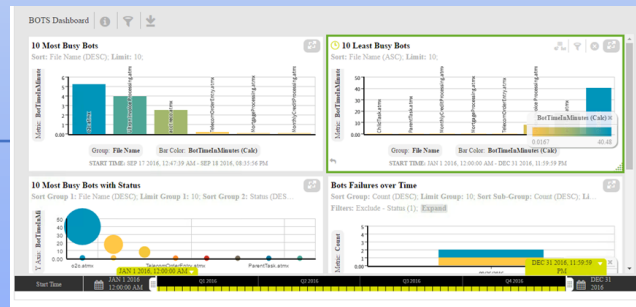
BOTS Dashboard

10 Most Busy Bots
Sort: File Name (DESC); Limit: 10;

Metric: BotTimeInMinutes

6
5
4
3
2
1
0.00

Group: File Name
Bar Color: BotTimeInMinutes (Calc)
START TIME: SEP 17 2016, 12:47:39 AM - SEP 18 2016, 08:55:56 PM

10 Least Busy Bots
Sort: File Name (ASC); Limit: 10;

Metric: BotTimeInMinutes

50
40
30
20
10
0.00

ChildTask.atmx
ParentTask.atmx
MonthlyCreditProcessing.atmx
TelecomOrderEntry.atmx

BotTimeInMinutes (Calc)
0.0167
40.48

Group: File Name
Bar Color: BotTimeInMinutes (Calc)
START TIME: JAN 1 2016, 12:00:00 AM - DEC 31 2016, 11:59:59 PM

10 Most Busy Bots with Status
Sort: File Name (DESC); Limit Group 1: 10; Sort Group 2: Status (DES...

Y Axis: BotTimeInMi

60
40
20
0

e2c.atmx
TelecomOrderEntry.atmx
ParentTask.atmx

Bots Failures over Time
Sort Group: Count (DESC); Limit Group: 10; Sort Sub-Group: Count (DESC); Li...
Filters: Exclude - Status (1); Expand

Metric: Count

3
2
1
0.00

JAN 1 2016, 12:00:00 AM
DEC 31 2016, 11:59:59 PM

Start Time
JAN 1 2016 12:00:00 AM
Q1 2016
Q2 2016
Q3 2016
Q4 2016
DEC 31 2016